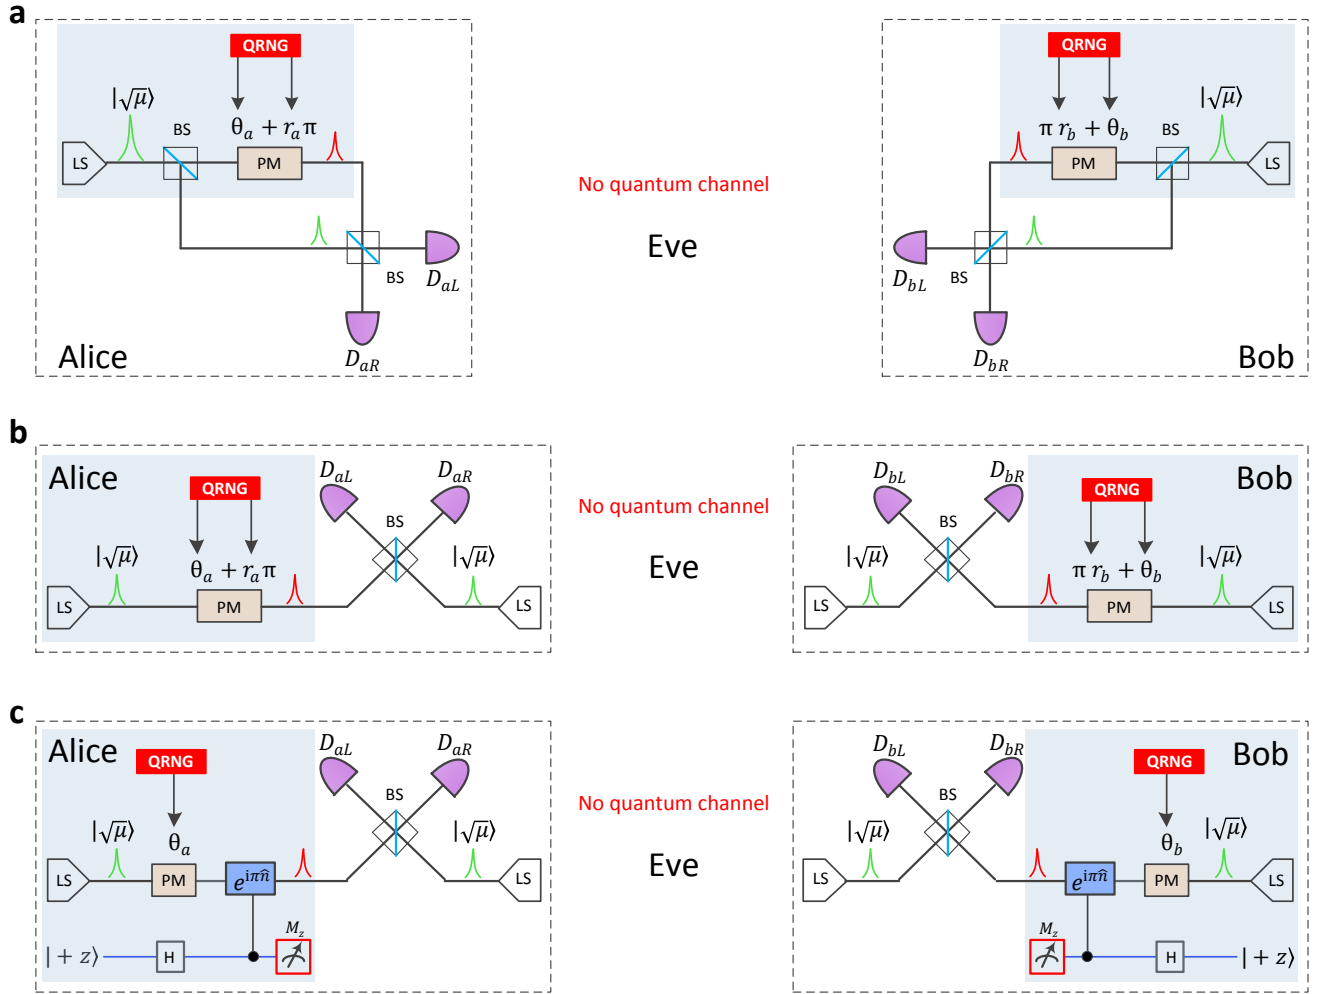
a

QRNG
$|\sqrt{\mu}\rangle$
$\theta_a + r_a\pi$
BS
LS
PM
BS
$D_{aL}$
$D_{aR}$
Alice

No quantum channel

Eve

QRNG
$\pi r_b + \theta_b$
$|\sqrt{\mu}\rangle$
BS
PM
LS
$D_{bL}$
BS
$D_{bR}$
Bob

b

Alice
QRNG
$D_{aL}$
$D_{aR}$
BS
$|\sqrt{\mu}\rangle$
$\theta_a + r_a\pi$
$|\sqrt{\mu}\rangle$
LS
PM
LS

No quantum channel

Eve

$D_{bL}$
$D_{bR}$
Bob
QRNG
BS
$|\sqrt{\mu}\rangle$
$\pi r_b + \theta_b$
$|\sqrt{\mu}\rangle$
LS
PM
LS

c

Alice
QRNG
$D_{aL}$
$D_{aR}$
BS
$|\sqrt{\mu}\rangle$
$\theta_a$
$|\sqrt{\mu}\rangle$
LS
PM
$e^{i\pi\hat{n}}$
LS
$M_z$
$|+z\rangle$
H

No quantum channel

Eve

$D_{bL}$
$D_{bR}$
Bob
QRNG
BS
$|\sqrt{\mu}\rangle$
$\theta_b$
$|\sqrt{\mu}\rangle$
LS
$e^{i\pi\hat{n}}$
PM
LS
$M_z$
H
$|+z\rangle$